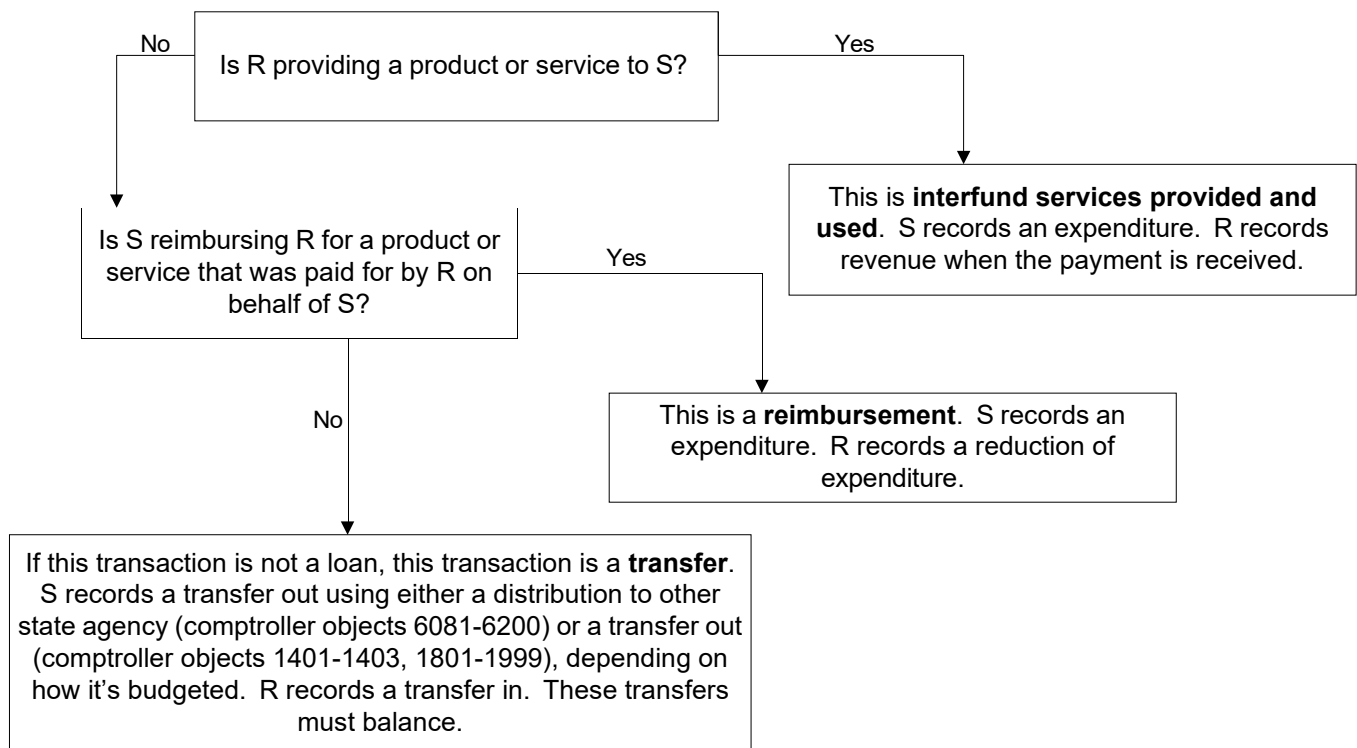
Is R providing a product or service to S?

No

Yes

This is **interfund services provided and used**. S records an expenditure. R records revenue when the payment is received.

Is S reimbursing R for a product or service that was paid for by R on behalf of S?

Yes

This is a **reimbursement**. S records an expenditure. R records a reduction of expenditure.

No

If this transaction is not a loan, this transaction is a **transfer**. S records a transfer out using either a distribution to other state agency (comptroller objects 6081-6200) or a transfer out (comptroller objects 1401-1403, 1801-1999), depending on how it's budgeted. R records a transfer in. These transfers must balance.